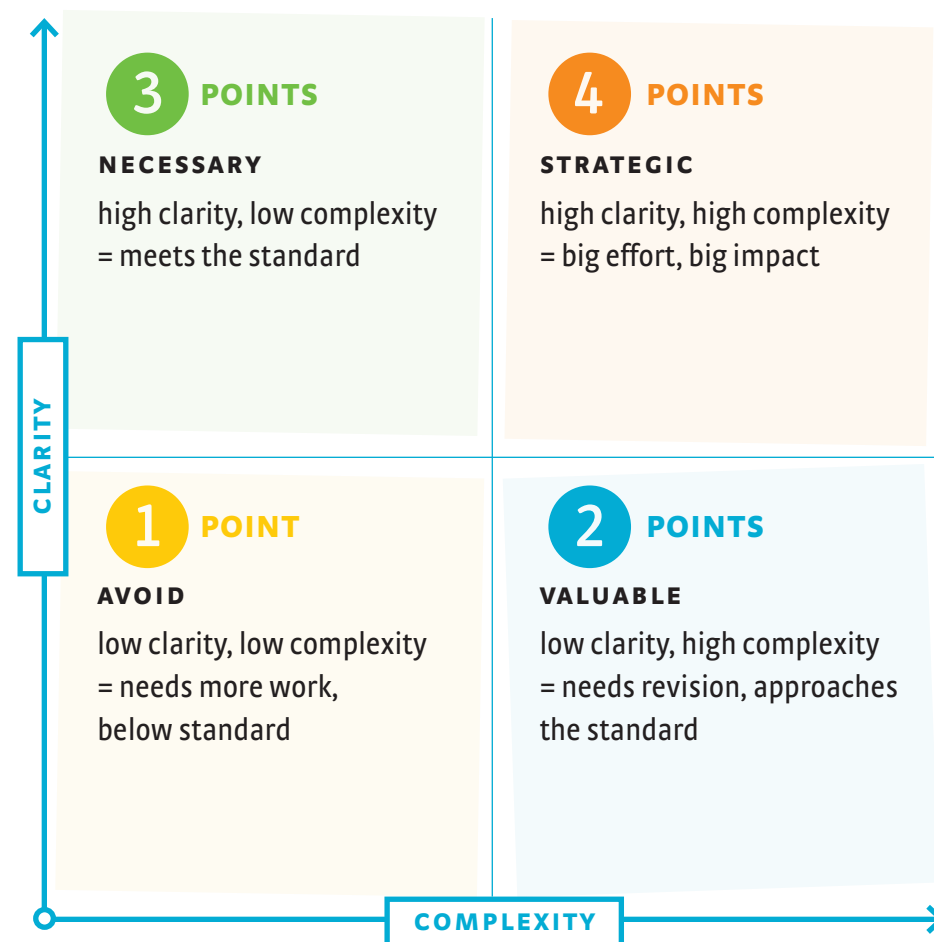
3 POINTS

NECESSARY

high clarity, low complexity = meets the standard

4 POINTS

STRATEGIC

high clarity, high complexity = big effort, big impact

CLARITY

1 POINT

AVOID

low clarity, low complexity = needs more work, below standard

2 POINTS

VALUABLE

low clarity, high complexity = needs revision, approaches the standard

COMPLEXITY